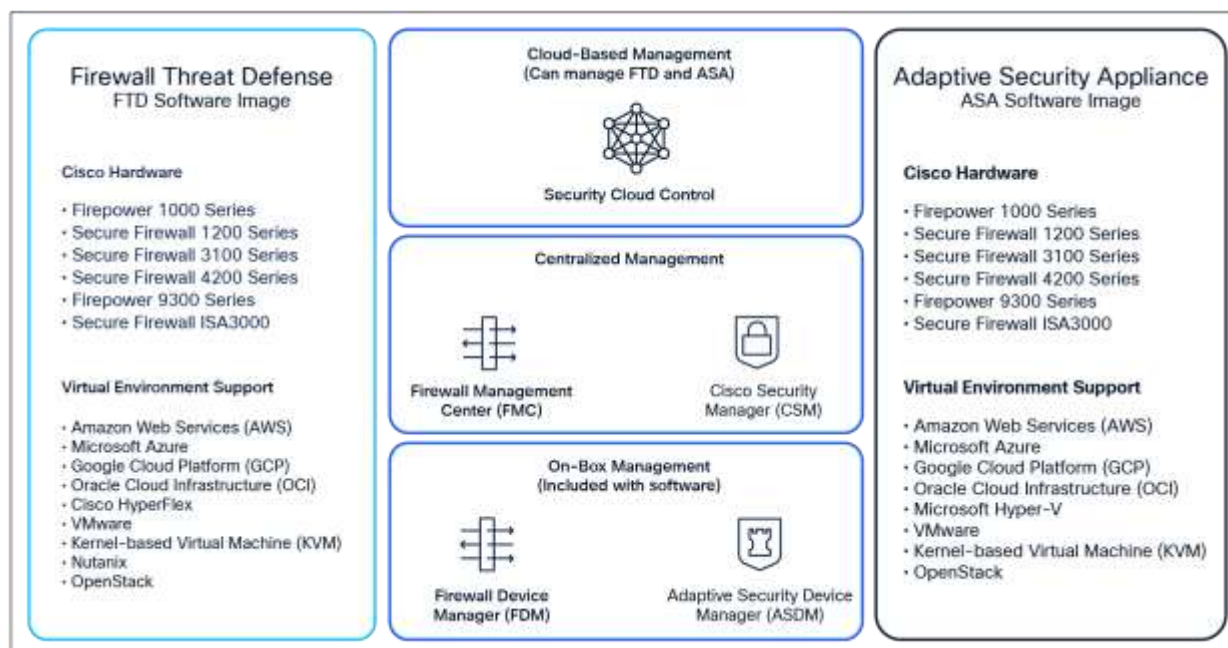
Firewall Threat Defense
FTD Software Image

Cisco Hardware

- Firepower 1000 Series
- Secure Firewall 1200 Series
- Secure Firewall 3100 Series
- Secure Firewall 4200 Series
- Firepower 9300 Series
- Secure Firewall ISA3000

Virtual Environment Support

- Amazon Web Services (AWS)
- Microsoft Azure
- Google Cloud Platform (GCP)
- Oracle Cloud Infrastructure (OCI)
- Cisco HyperFlex
- VMware
- Kernel-based Virtual Machine (KVM)
- Nutanix
- OpenStack

Cloud-Based Management
(Can manage FTD and ASA)

Security Cloud Control

Centralized Management

Firewall Management Center (FMC)

Cisco Security Manager (CSM)

On-Box Management
(Included with software)

Firewall Device Manager (FDM)

Adaptive Security Device Manager (ASDM)

Adaptive Security Appliance
ASA Software Image

Cisco Hardware

- Firepower 1000 Series
- Secure Firewall 1200 Series
- Secure Firewall 3100 Series
- Secure Firewall 4200 Series
- Firepower 9300 Series
- Secure Firewall ISA3000

Virtual Environment Support

- Amazon Web Services (AWS)
- Microsoft Azure
- Google Cloud Platform (GCP)
- Oracle Cloud Infrastructure (OCI)
- Microsoft Hyper-V
- VMware
- Kernel-based Virtual Machine (KVM)
- OpenStack